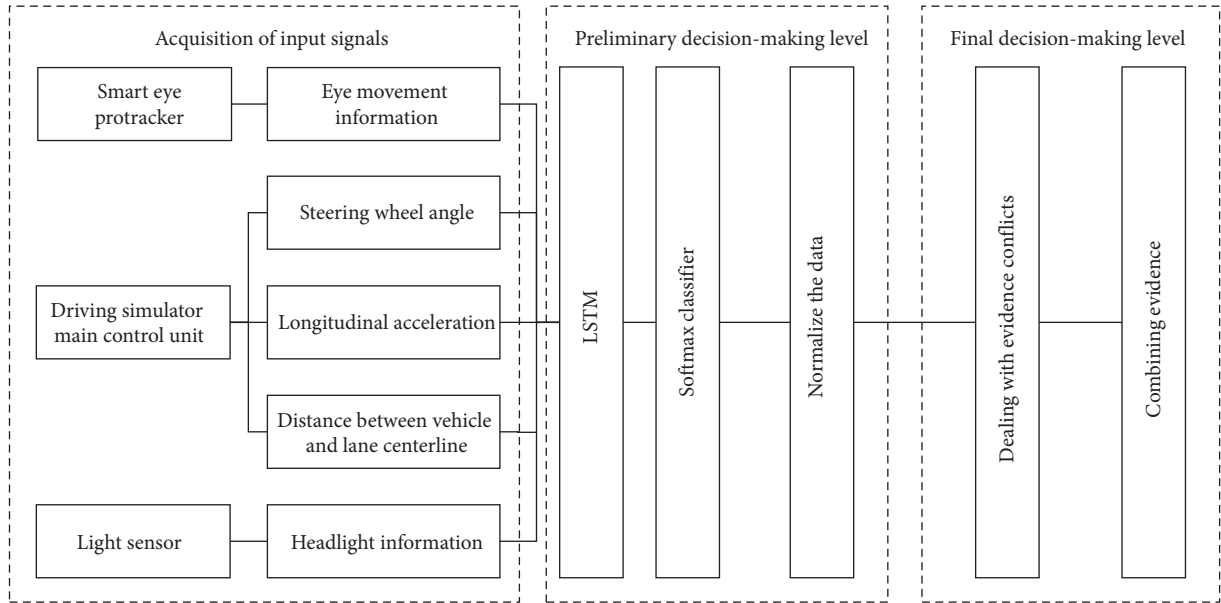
Acquisition of input signals

Smart eye protracker

Eye movement information

Steering wheel angle

Driving simulator main control unit

Longitudinal acceleration

Distance between vehicle and lane centerline

Light sensor

Headlight information

Preliminary decision-making level

LSTM

Softmax classifier

Normalize the data

Final decision-making level

Dealing with evidence conflicts

Combining evidence